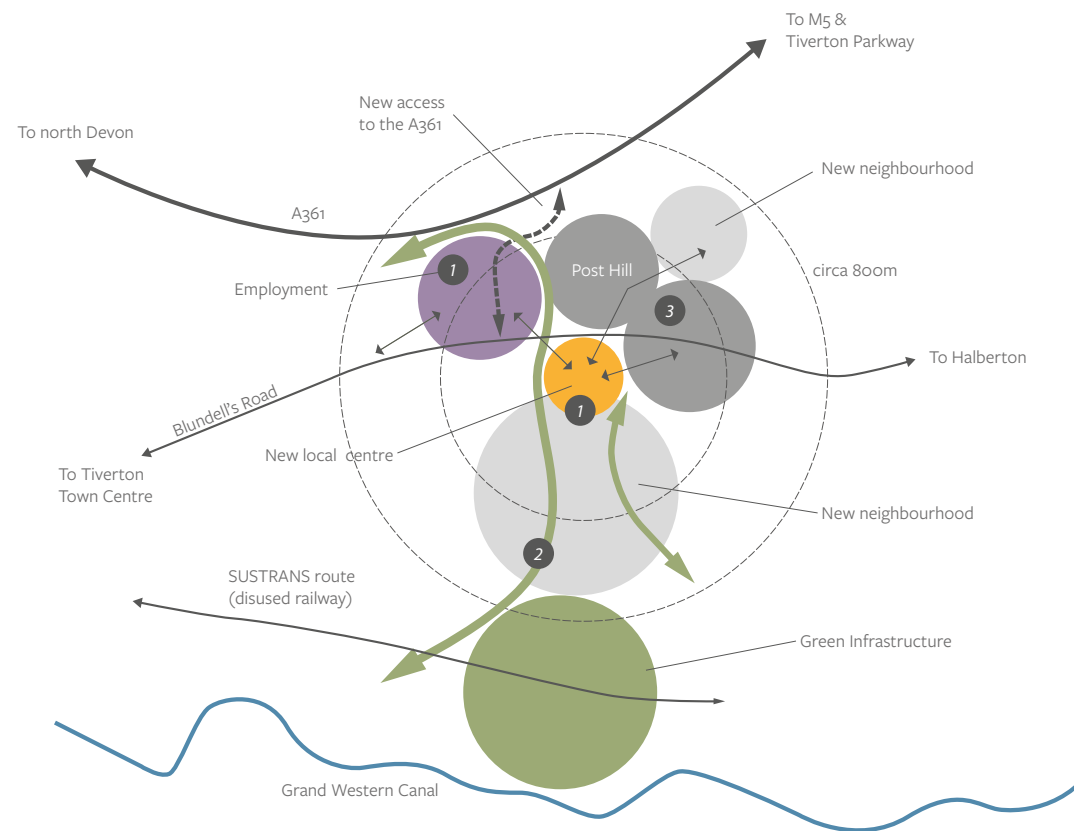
To M5 &
Tiverton Parkway

To north Devon

New access
to the A361

New neighbourhood

A361

Post Hill

circa 800m

Employment

1

3

To Halberton

Blundell's Road

1

New local centre

To Tiverton
Town Centre

New neighbourhood

2

SUSTRANS route
(disused railway)

Green Infrastructure

Grand Western Canal